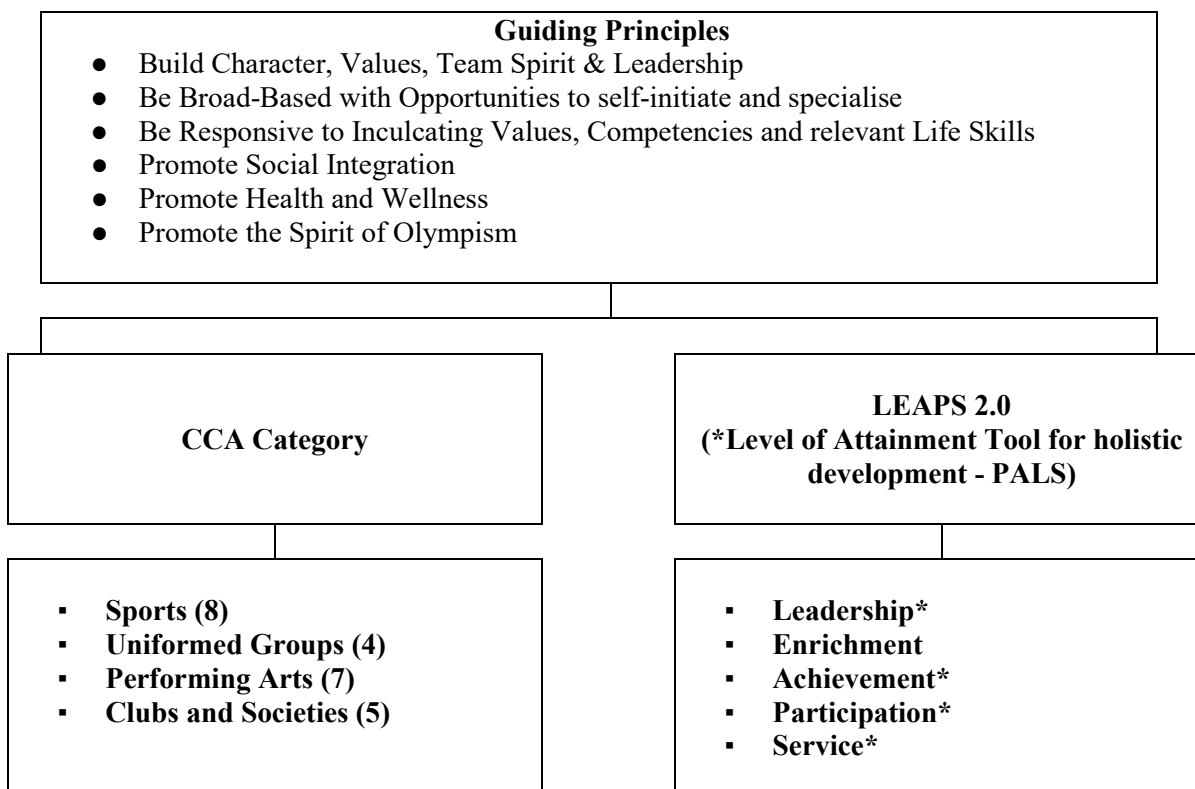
**Guiding Principles**

- Build Character, Values, Team Spirit & Leadership
- Be Broad-Based with Opportunities to self-initiate and specialise
- Be Responsive to Inculcating Values, Competencies and relevant Life Skills
- Promote Social Integration
- Promote Health and Wellness
- Promote the Spirit of Olympism

**CCA Category**

- **Sports (8)**
- **Uniformed Groups (4)**
- **Performing Arts (7)**
- **Clubs and Societies (5)**

**LEAPS 2.0**
**(\*Level of Attainment Tool for holistic development - PALS)**

- **Leadership\***
- **Enrichment**
- **Achievement\***
- **Participation\***
- **Service\***